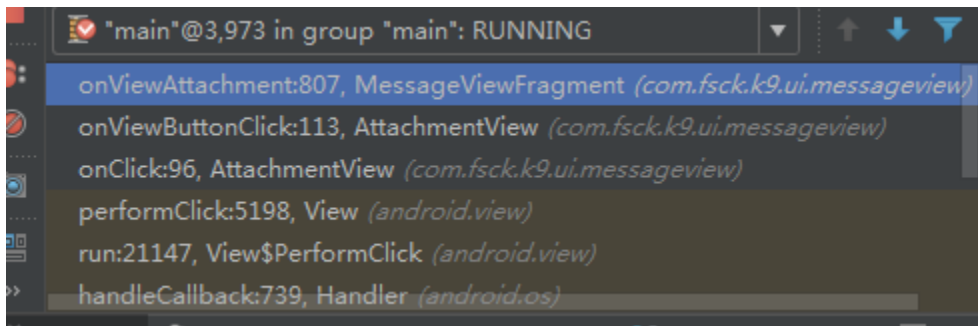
"main"@3,973 in group "main": RUNNING

onViewAttachment:807, MessageViewFragment (com.fsck.k9.ui.messageview)
onViewButtonClick:113, AttachmentView (com.fsck.k9.ui.messageview)
onClick:96, AttachmentView (com.fsck.k9.ui.messageview)
performClick:5198, View (android.view)
run:21147, View$PerformClick (android.view)
handleCallback:739, Handler (android.os)